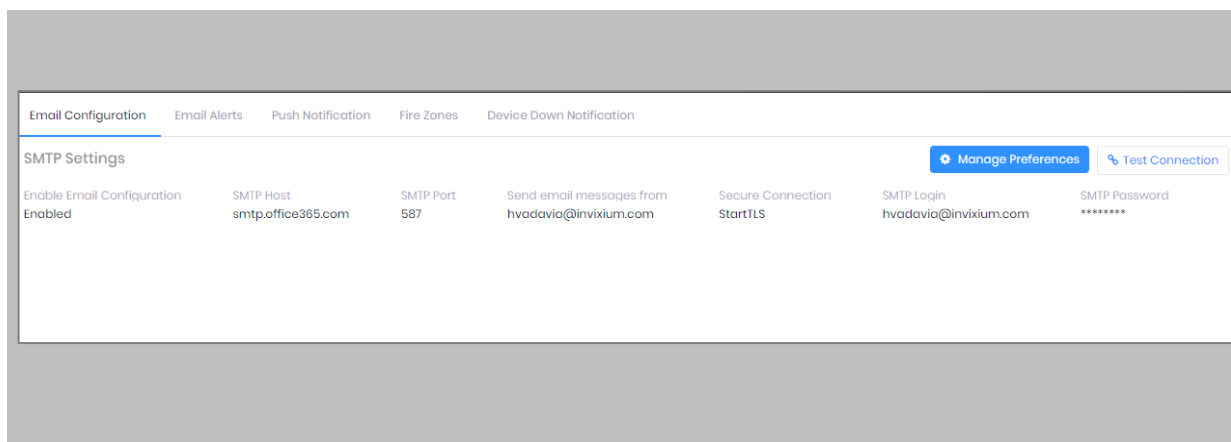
Email Configuration | Email Alerts | Push Notification | Fire Zones | Device Down Notification

SMTP Settings

Manage Preferences | Test Connection

| Enable Email Configuration | SMTP Host | SMTP Port | Send email messages from | Secure Connection | SMTP Login | SMTP Password |
|---|---|---|---|---|---|---|
| Enabled | smtp.office365.com | 587 | hvadavia@invixium.com | StartTLS | hvadavia@invixium.com | ******** |